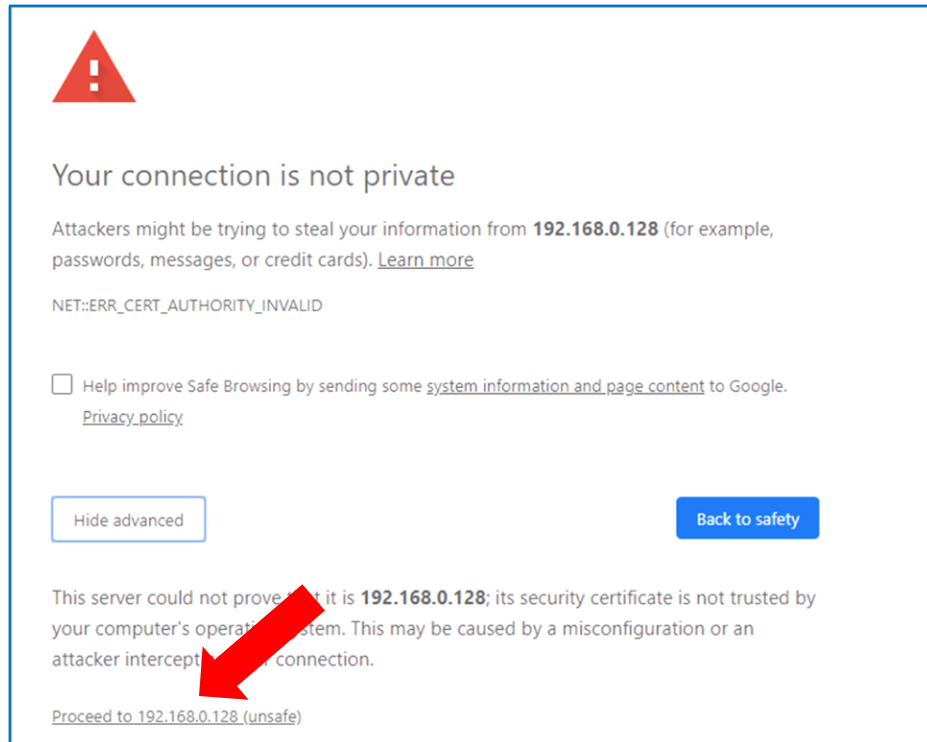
Your connection is not private

Attackers might be trying to steal your information from **192.168.0.128** (for example, passwords, messages, or credit cards). Learn more

NET::ERR_CERT_AUTHORITY_INVALID

Help improve Safe Browsing by sending some system information and page content to Google. Privacy policy

Hide advanced

Back to safety

This server could not prove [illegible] it is **192.168.0.128**; its security certificate is not trusted by your computer's operat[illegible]stem. This may be caused by a misconfiguration or an attacker intercept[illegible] connection.

Proceed to 192.168.0.128 (unsafe)